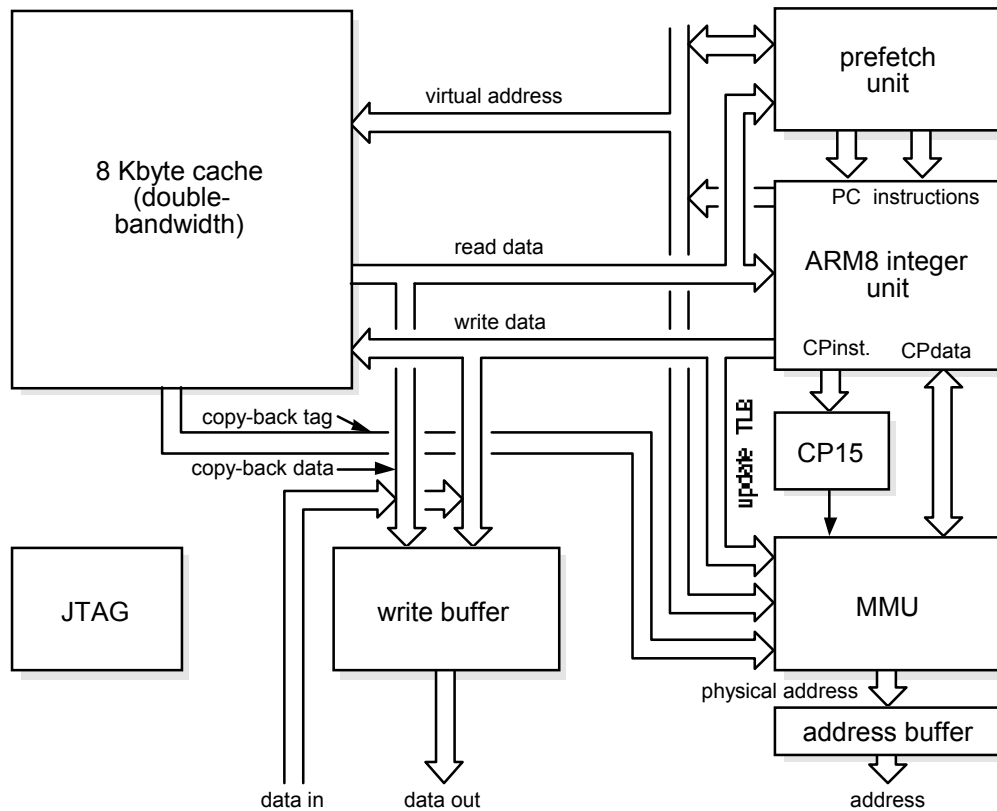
8 Kbyte cache (double-bandwidth)

virtual address

prefetch unit

PC instructions

read data

ARM8 integer unit

write data

CPinst.

CPdata

copy-back tag

copy-back data

update TLB

CP15

JTAG

write buffer

MMU

physical address

address buffer

data in

data out

address